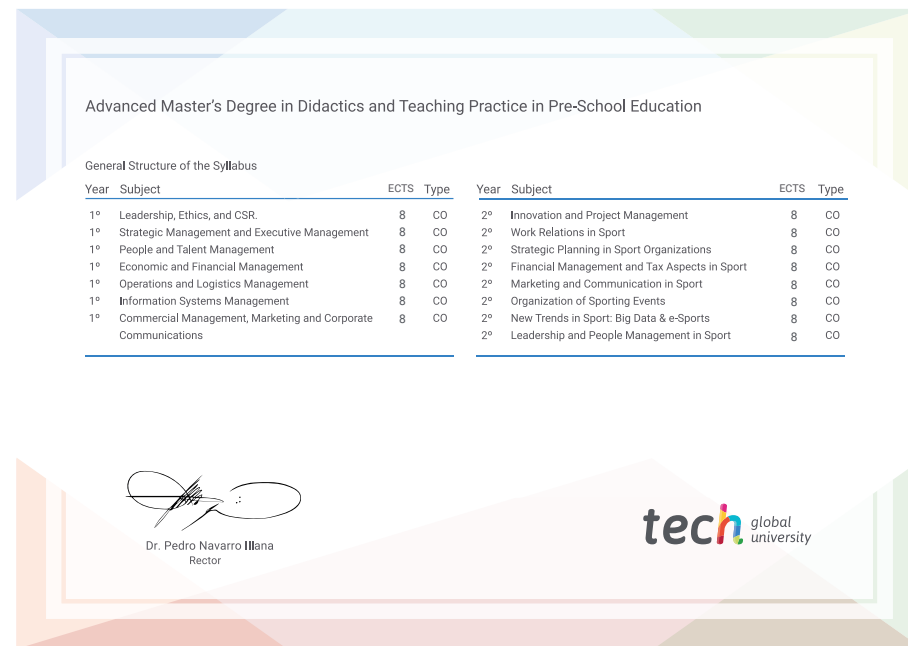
Advanced Master's Degree in Didactics and Teaching Practice in Pre-School Education

General Structure of the Syllabus

| Year | Subject | ECTS | Type |
|---|---|---|---|
| 1º | Leadership, Ethics, and CSR. | 8 | CO |
| 1º | Strategic Management and Executive Management | 8 | CO |
| 1º | People and Talent Management | 8 | CO |
| 1º | Economic and Financial Management | 8 | CO |
| 1º | Operations and Logistics Management | 8 | CO |
| 1º | Information Systems Management | 8 | CO |
| 1º | Commercial Management, Marketing and Corporate Communications | 8 | CO |

| Year | Subject | ECTS | Type |
|---|---|---|---|
| 2º | Innovation and Project Management | 8 | CO |
| 2º | Work Relations in Sport | 8 | CO |
| 2º | Strategic Planning in Sport Organizations | 8 | CO |
| 2º | Financial Management and Tax Aspects in Sport | 8 | CO |
| 2º | Marketing and Communication in Sport | 8 | CO |
| 2º | Organization of Sporting Events | 8 | CO |
| 2º | New Trends in Sport: Big Data & e-Sports | 8 | CO |
| 2º | Leadership and People Management in Sport | 8 | CO |

Dr. Pedro Navarro Illana
Rector

tech global university